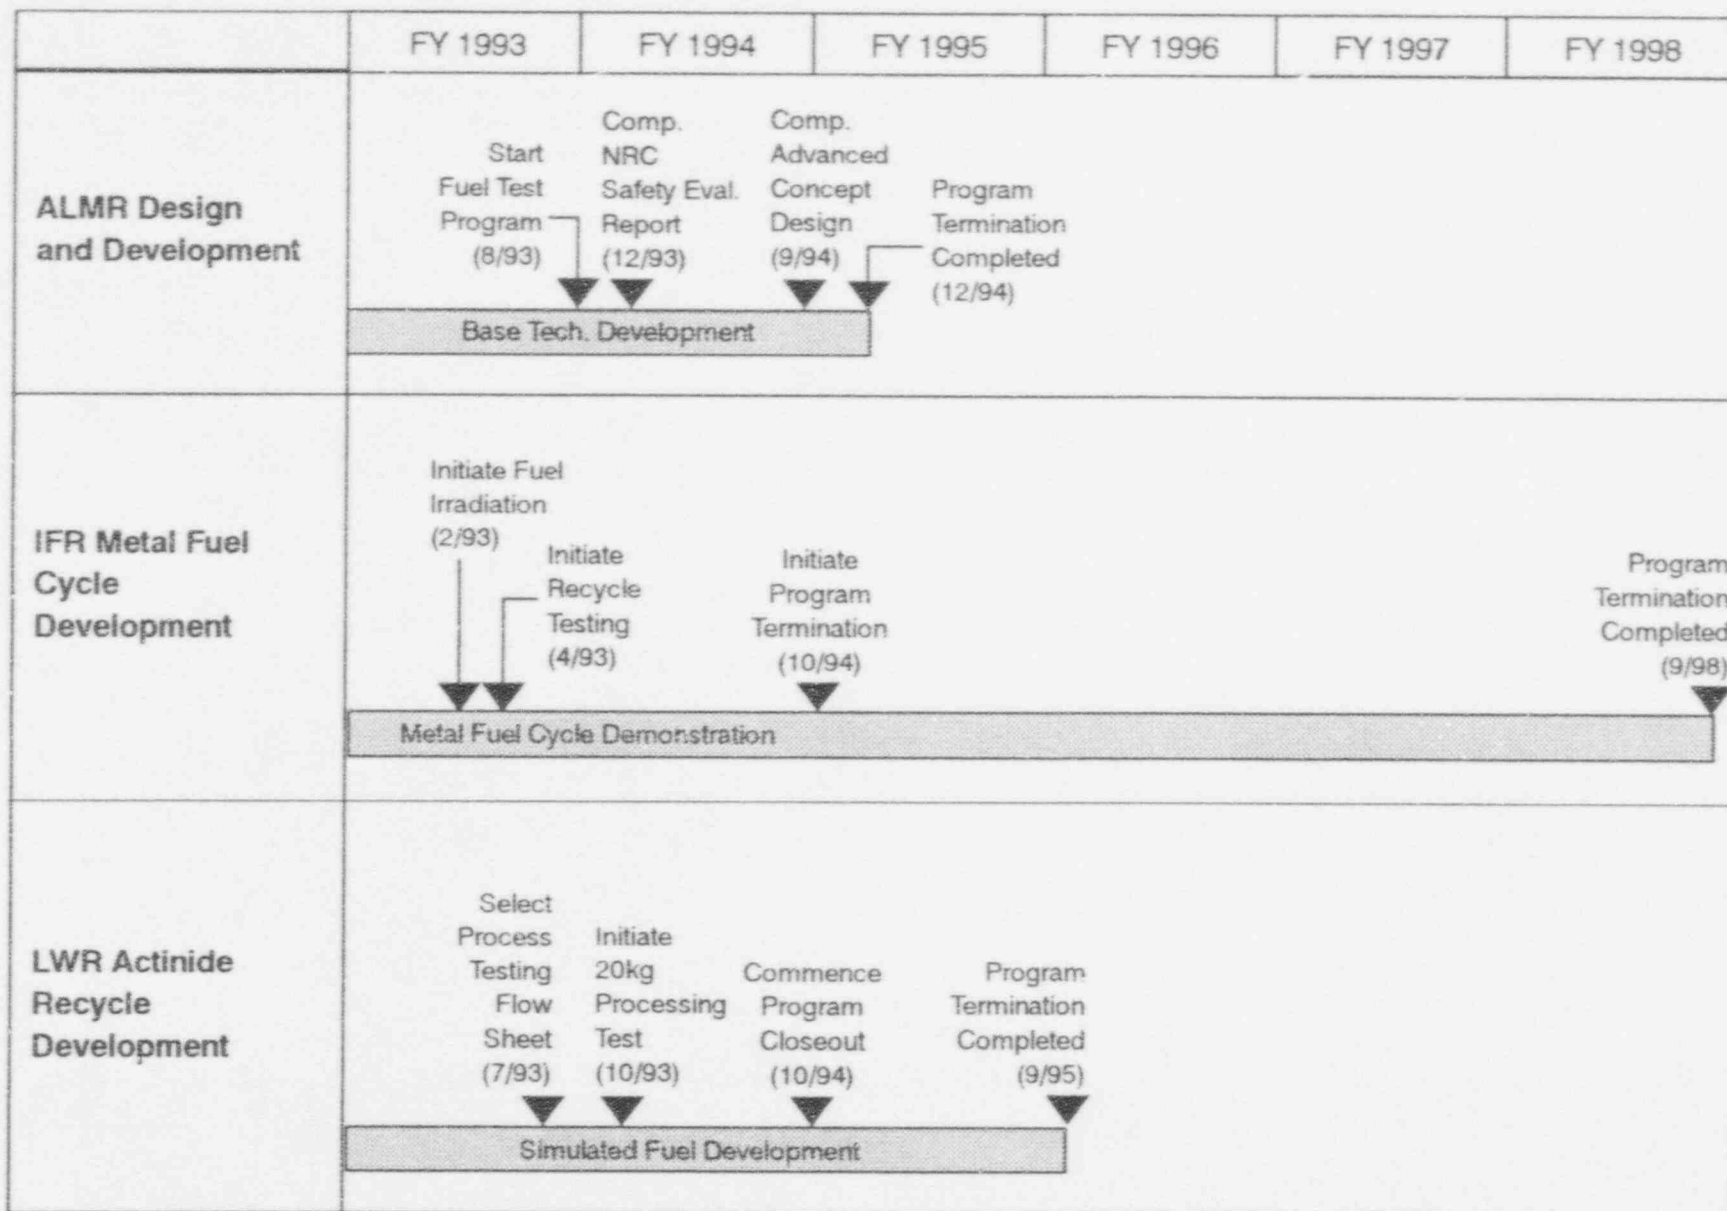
| | FY 1993 | FY 1994 | FY 1995 | FY 1996 | FY 1997 | FY 1998 |
|---|---|---|---|---|---|---|
| ALMR Design and Development | | | | | | |
| IFR Metal Fuel Cycle Development | | | | | | |
| LWR Actinide Recycle Development | | | | | | |

Start Fuel Test Program (8/93)
Comp. NRC Safety Eval. Report (12/93)
Comp. Advanced Concept Design (9/94)
Program Termination Completed (12/94)
Base Tech. Development

Initiate Fuel Irradiation (2/93)
Initiate Recycle Testing (4/93)
Initiate Program Termination (10/94)
Program Termination Completed (9/98)
Metal Fuel Cycle Demonstration

Select Process Testing Flow Sheet (7/93)
Initiate 20kg Processing Test (10/93)
Commence Program Closeout (10/94)
Program Termination Completed (9/95)
Simulated Fuel Development